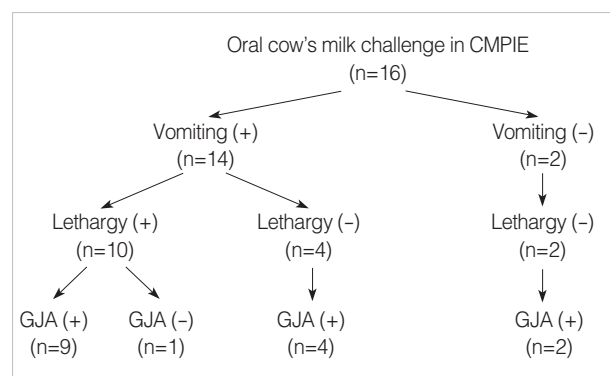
Oral cow's milk challenge in CMPIE
(n=16)

Vomiting (+)
(n=14)

Vomiting (–)
(n=2)

Lethargy (+)
(n=10)

Lethargy (–)
(n=4)

Lethargy (–)
(n=2)

GJA (+)
(n=9)

GJA (–)
(n=1)

GJA (+)
(n=4)

GJA (+)
(n=2)